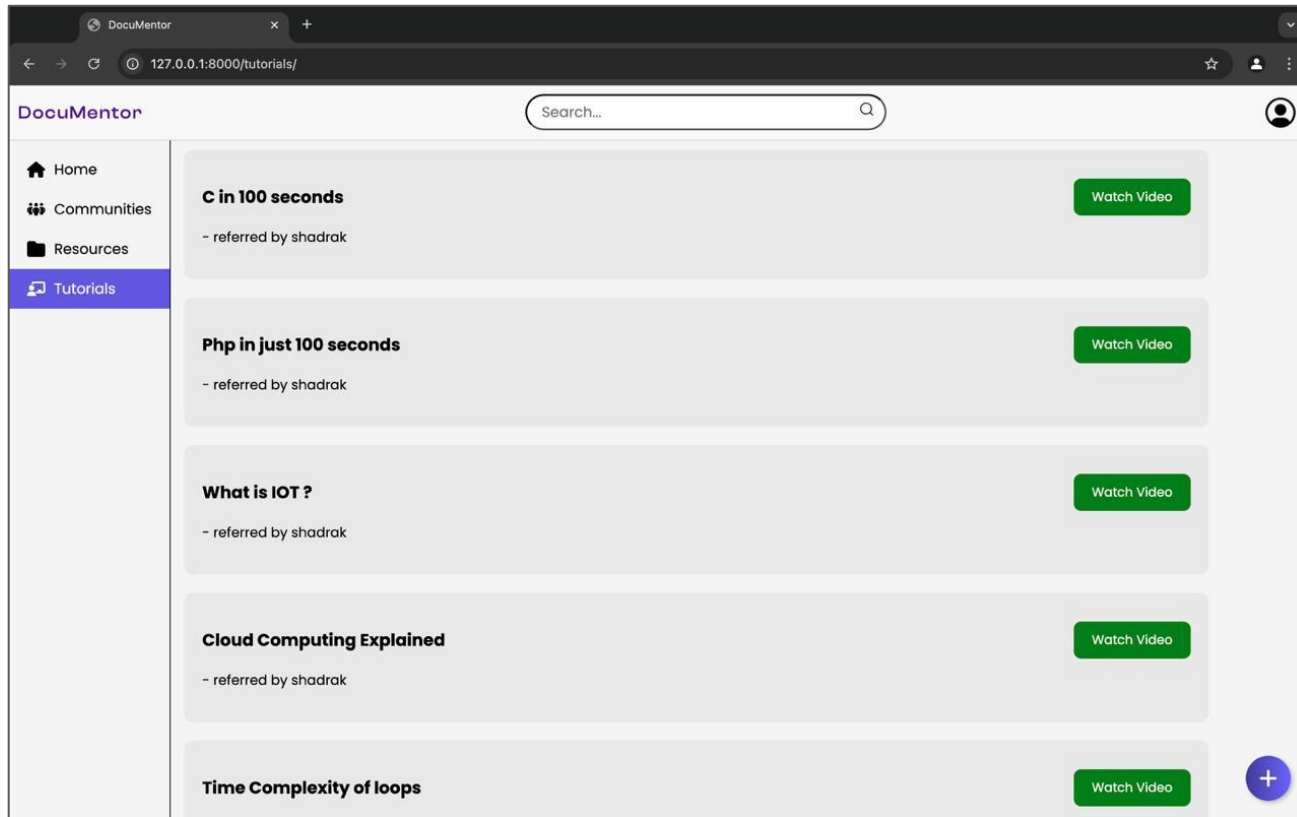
DocuMentor

127.0.0.1:8000/tutorials/

DocuMentor

Search...

Home
Communities
Resources
Tutorials

C in 100 seconds
- referred by shadrak
Watch Video

Php in just 100 seconds
- referred by shadrak
Watch Video

What is IOT ?
- referred by shadrak
Watch Video

Cloud Computing Explained
- referred by shadrak
Watch Video

Time Complexity of loops
Watch Video

+